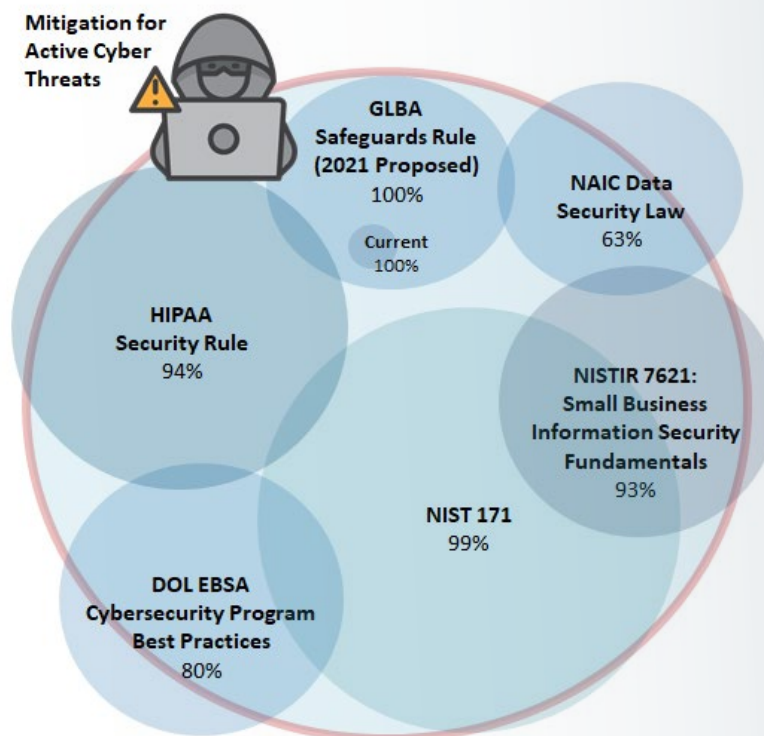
Mitigation for Active Cyber Threats

GLBA Safeguards Rule (2021 Proposed)
100%

Current
100%

NAIC Data Security Law
63%

HIPAA Security Rule
94%

NISTIR 7621: Small Business Information Security Fundamentals
93%

NIST 171
99%

DOL EBSA Cybersecurity Program Best Practices
80%